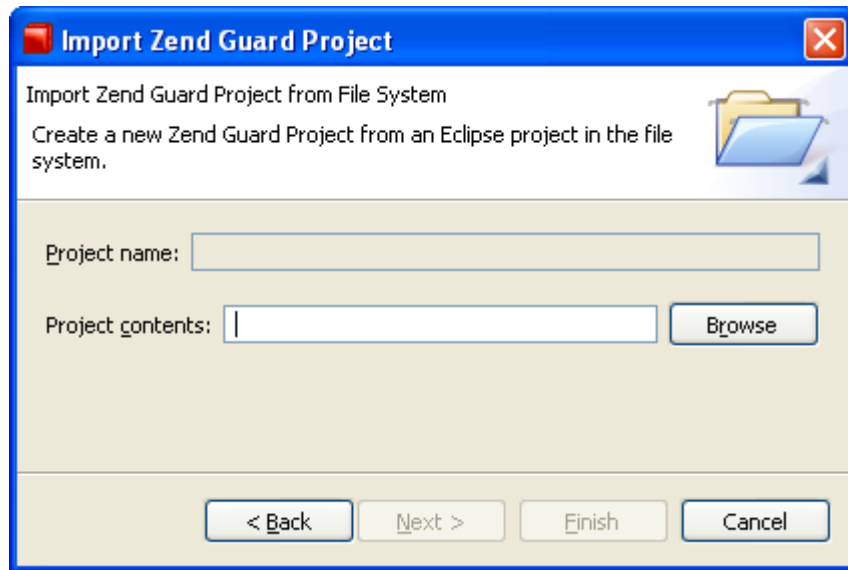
Import Zend Guard Project

Import Zend Guard Project from File System

Create a new Zend Guard Project from an Eclipse project in the file system.

Project name:

Project contents:

Browse

< Back

Next >

Finish

Cancel